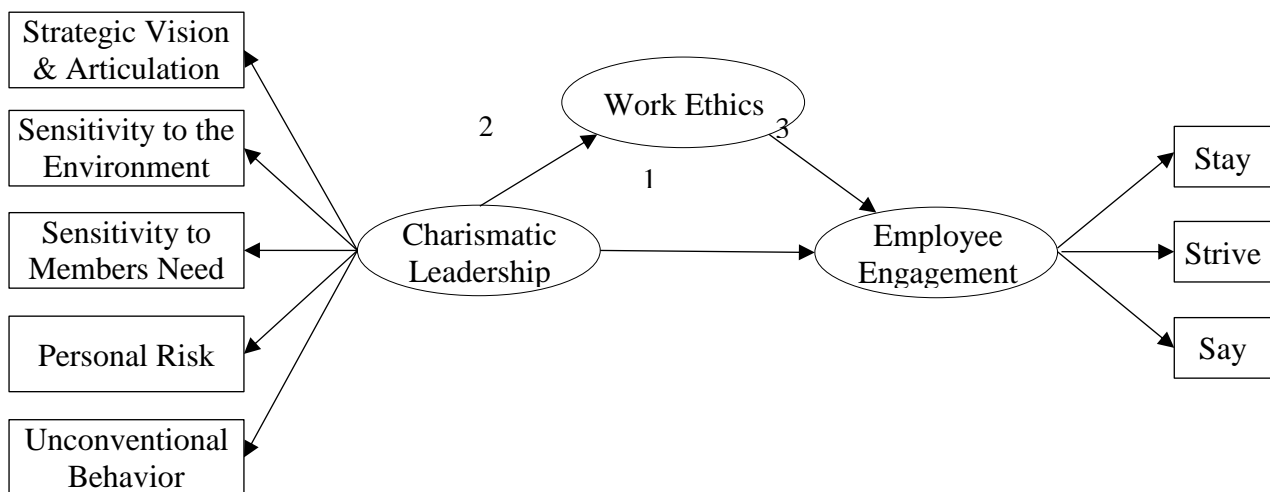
Strategic Vision & Articulation

Sensitivity to the Environment

Sensitivity to Members Need

Personal Risk

Unconventional Behavior

2

Work Ethics

3

1

Charismatic Leadership

Employee Engagement

Stay

Strive

Say